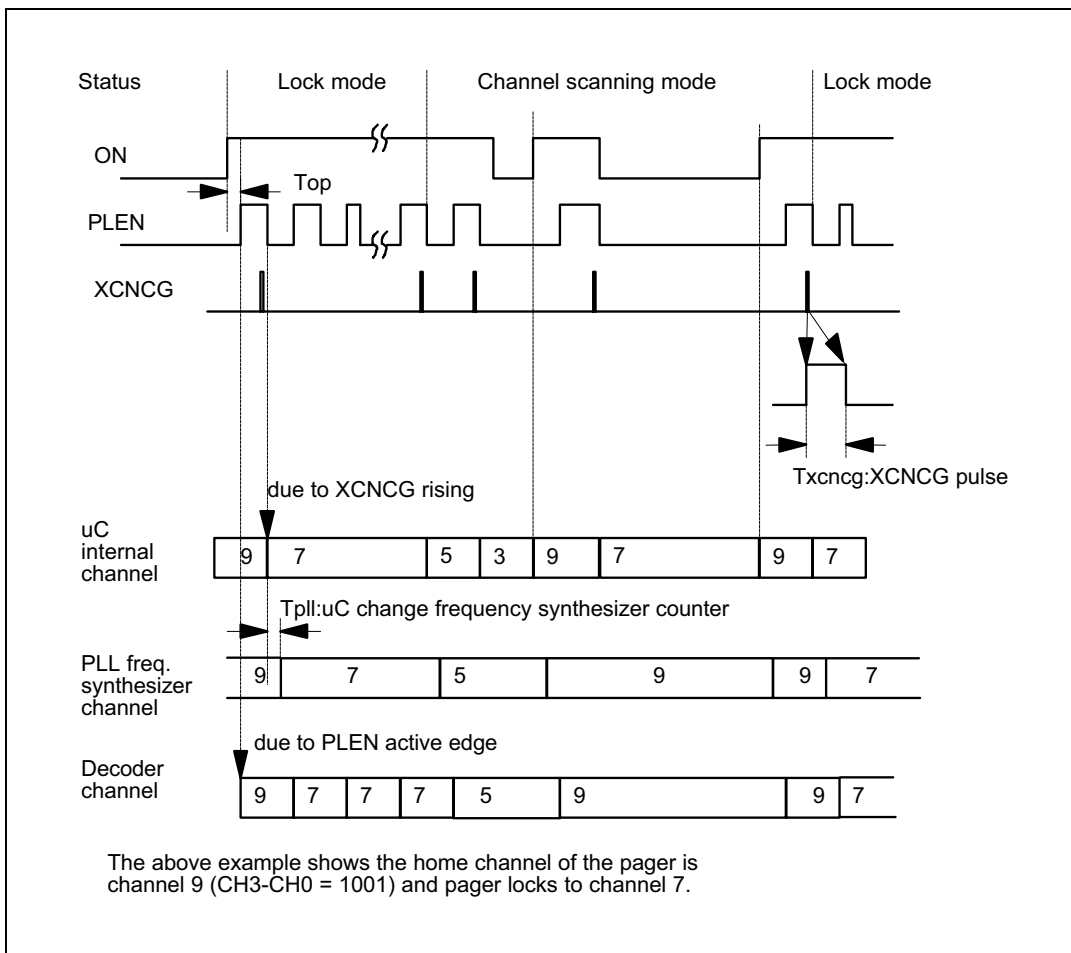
Status Lock mode Channel scanning mode Lock mode

ON

Top

PLEN

XCNCG

Txcncg:XCNCG pulse

due to XCNCG rising

uC internal channel

9 7 5 3 9 7 9 7

Tpll:uC change frequency synthesizer counter

PLL freq. synthesizer channel

9 7 5 9 9 7

due to PLEN active edge

Decoder channel

9 7 7 7 5 9 9 7

The above example shows the home channel of the pager is channel 9 (CH3-CH0 = 1001) and pager locks to channel 7.